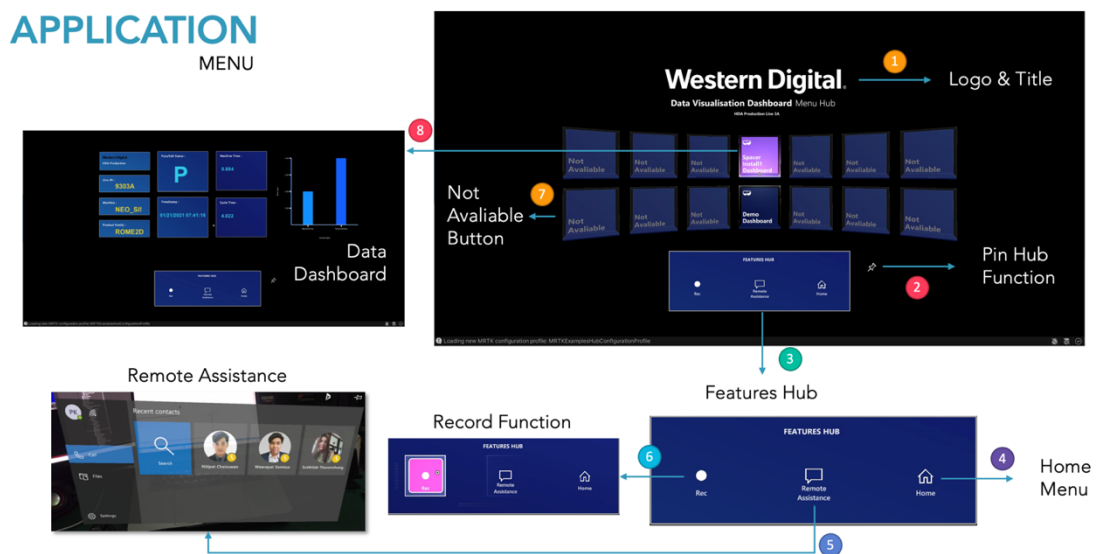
APPLICATION
MENU

Western Digital.
Data Visualisation Dashboard Menu Hub
HDA Production Line 5A

1 Logo & Title

8

9303A

NEO_SII

ROME2D

P

0.854

01/21/2021 07:41:16

4.022

Data Dashboard

Not Available | Not Available | Not Available | Spacer Install Dashboard | Not Available | Not Available | Not Available
Not Available | Not Available | Not Available | Demo Dashboard | Not Available | Not Available | Not Available

7 Not Avaliable Button

FEATURES HUB
Rec | Remote Assistance | Home

Pin Hub Function 2

Loading new MRTK configuration profile: MRTKExamplesHubConfigurationProfile

3

Features Hub

Remote Assistance

PK

Recent contacts

Search

Settings

Files

Record Function

FEATURES HUB
Rec | Remote Assistance | Home

6

FEATURES HUB
Rec | Remote Assistance | Home

4 Home Menu

5